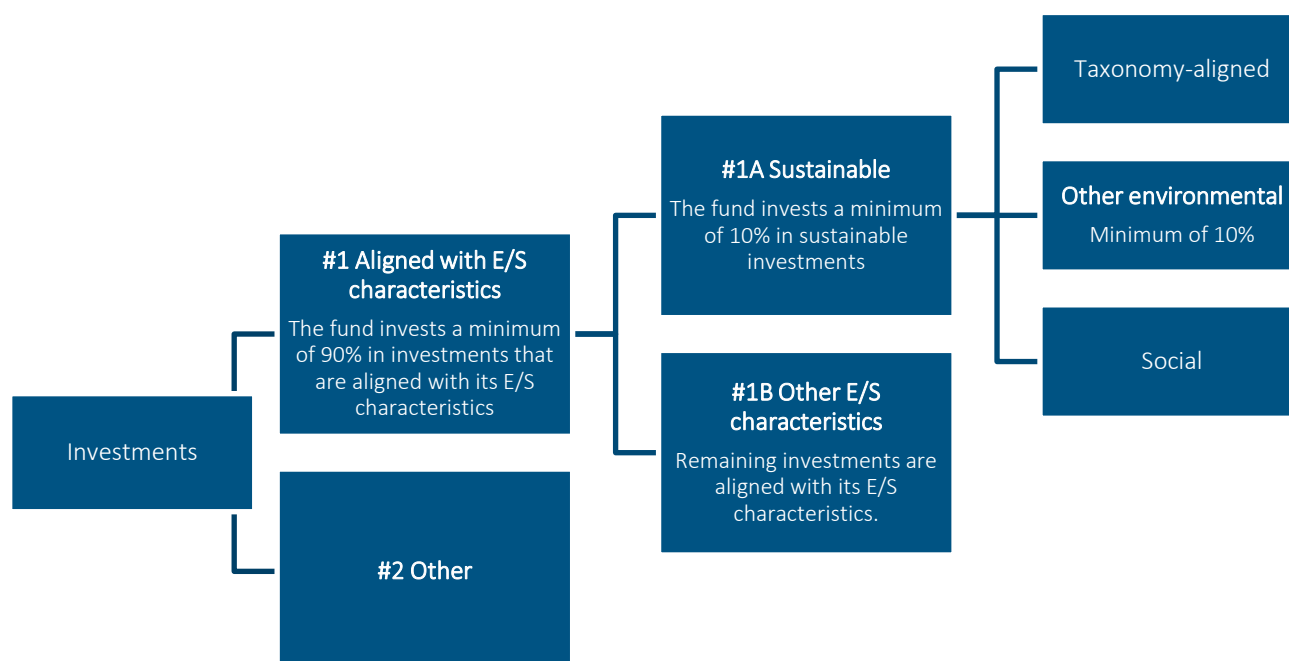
Investments

#1 Aligned with E/S characteristics

The fund invests a minimum of 90% in investments that are aligned with its E/S characteristics

#2 Other

#1A Sustainable

The fund invests a minimum of 10% in sustainable investments

#1B Other E/S characteristics

Remaining investments are aligned with its E/S characteristics.

Taxonomy-aligned

Other environmental

Minimum of 10%

Social